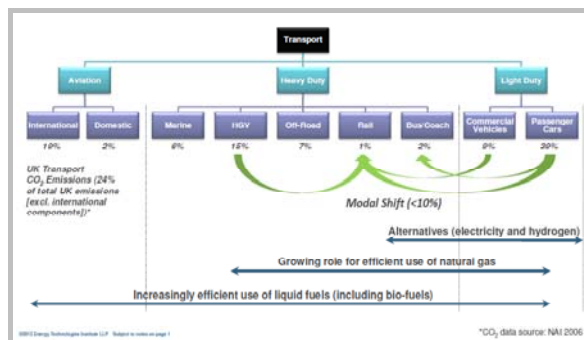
Transport

Aviation

Heavy Duty

Light Duty

International

Domestic

Marine

HGV

Off-Road

Rail

Bus/Coach

Commercial Vehicles

Passenger Cars

19%

2%

6%

15%

7%

1%

3%

9%

39%

UK Transport $CO_2$ Emissions (24% of total UK emissions [excl. international components])*

Modal Shift (<10%)

Alternatives (electricity and hydrogen)

Growing role for efficient use of natural gas

Increasingly efficient use of liquid fuels (including bio-fuels)

©2012 Energy Technologies Institute LLP · Subject to notes on page 1

*$CO_2$ data source: NAI 2006